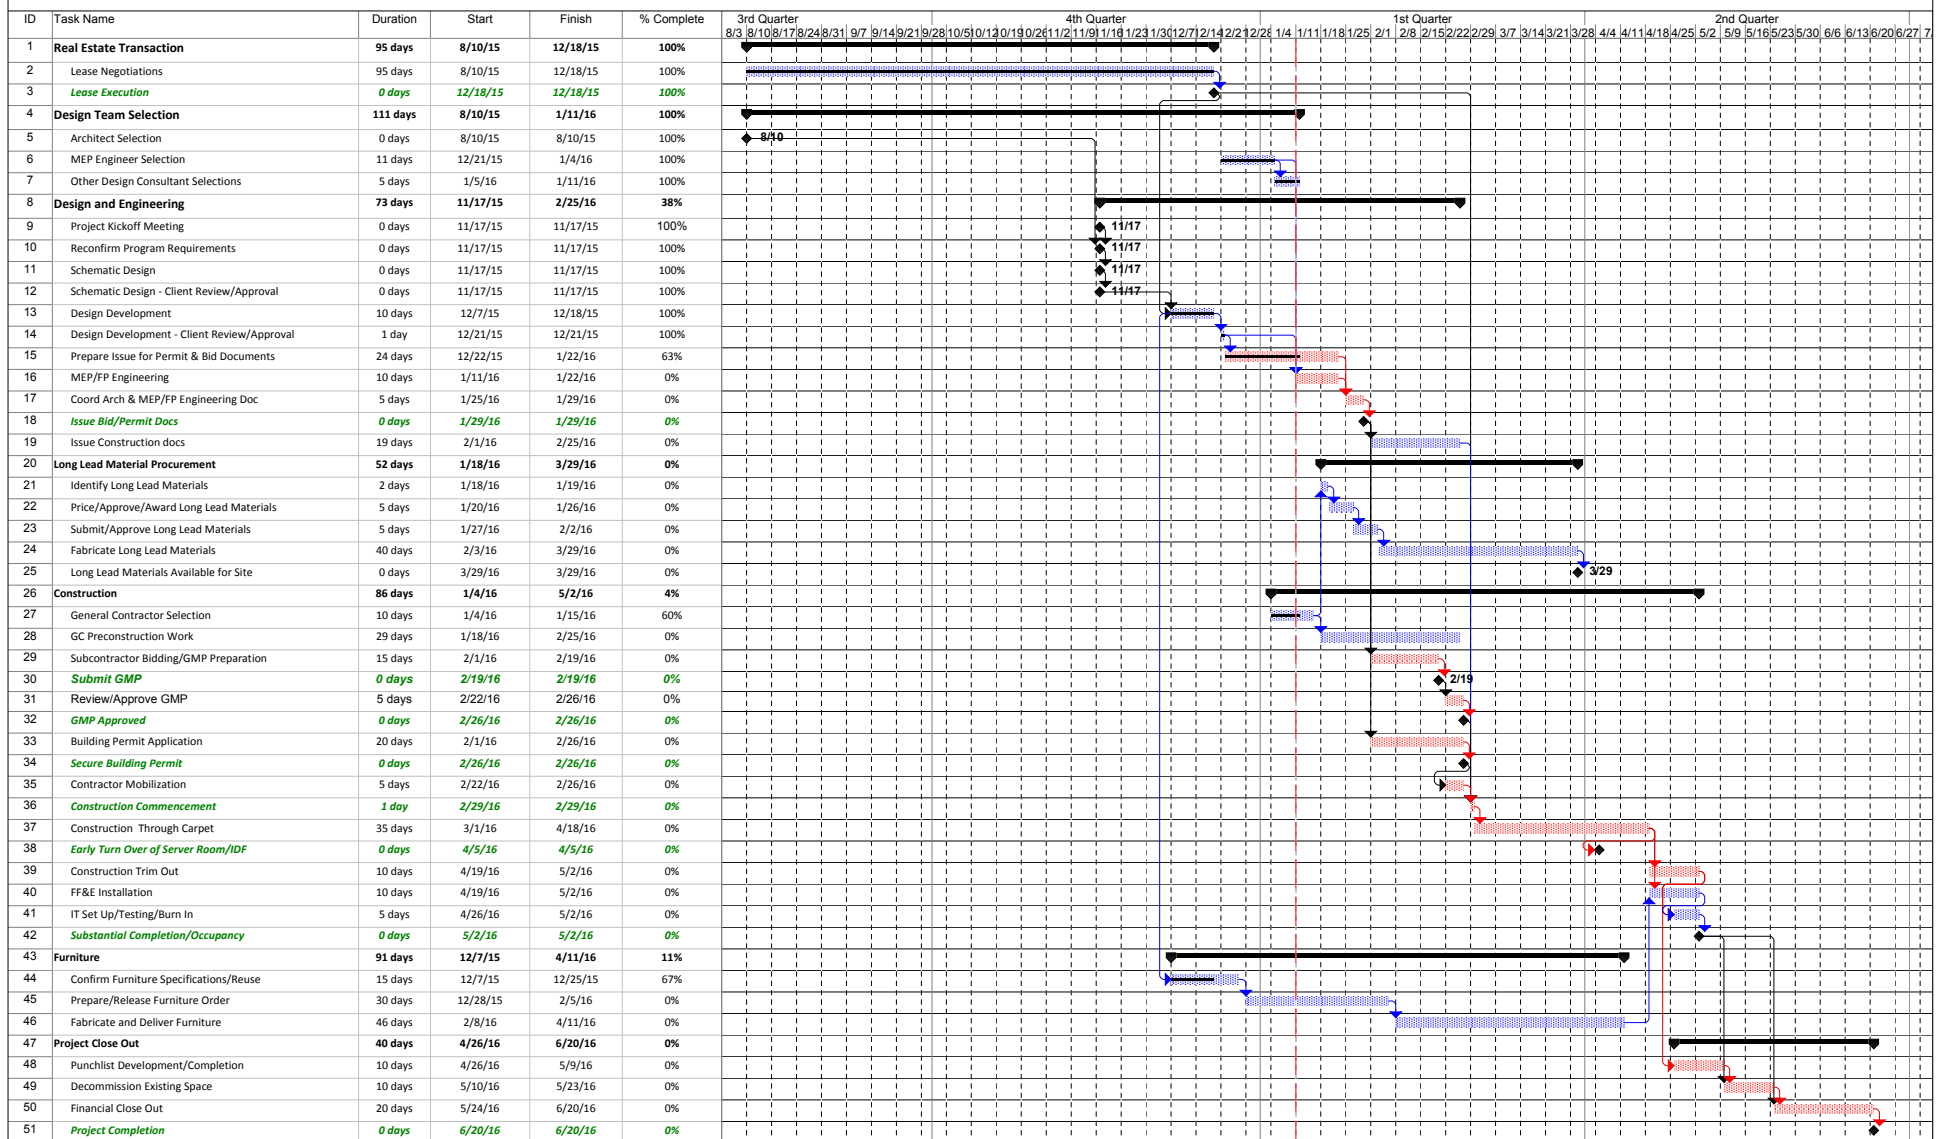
| ID | Task Name | Duration | Start | Finish | % Complete |
|---|---|---|---|---|---|
| 1 | Real Estate Transaction | 95 days | 8/10/15 | 12/18/15 | 100% |
| 2 | Lease Negotiations | 95 days | 8/10/15 | 12/18/15 | 100% |
| 3 | Lease Execution | 0 days | 12/18/15 | 12/18/15 | 100% |
| 4 | Design Team Selection | 111 days | 8/10/15 | 1/11/16 | 100% |
| 5 | Architect Selection | 0 days | 8/10/15 | 8/10/15 | 100% |
| 6 | MEP Engineer Selection | 11 days | 12/21/15 | 1/4/16 | 100% |
| 7 | Other Design Consultant Selections | 5 days | 1/5/16 | 1/11/16 | 100% |
| 8 | Design and Engineering | 73 days | 11/17/15 | 2/25/16 | 38% |
| 9 | Project Kickoff Meeting | 0 days | 11/17/15 | 11/17/15 | 100% |
| 10 | Reconfirm Program Requirements | 0 days | 11/17/15 | 11/17/15 | 100% |
| 11 | Schematic Design | 0 days | 11/17/15 | 11/17/15 | 100% |
| 12 | Schematic Design - Client Review/Approval | 0 days | 11/17/15 | 11/17/15 | 100% |
| 13 | Design Development | 10 days | 12/7/15 | 12/18/15 | 100% |
| 14 | Design Development - Client Review/Approval | 1 day | 12/21/15 | 12/21/15 | 100% |
| 15 | Prepare Issue for Permit & Bid Documents | 24 days | 12/22/15 | 1/22/16 | 63% |
| 16 | MEP/FP Engineering | 10 days | 1/11/16 | 1/22/16 | 0% |
| 17 | Coord Arch & MEP/FP Engineering Doc | 5 days | 1/25/16 | 1/29/16 | 0% |
| 18 | Issue Bid/Permit Docs | 0 days | 1/29/16 | 1/29/16 | 0% |
| 19 | Issue Construction docs | 19 days | 2/1/16 | 2/25/16 | 0% |
| 20 | Long Lead Material Procurement | 52 days | 1/18/16 | 3/29/16 | 0% |
| 21 | Identify Long Lead Materials | 2 days | 1/18/16 | 1/19/16 | 0% |
| 22 | Price/Approve/Award Long Lead Materials | 5 days | 1/20/16 | 1/26/16 | 0% |
| 23 | Submit/Approve Long Lead Materials | 5 days | 1/27/16 | 2/2/16 | 0% |
| 24 | Fabricate Long Lead Materials | 40 days | 2/3/16 | 3/29/16 | 0% |
| 25 | Long Lead Materials Available for Site | 0 days | 3/29/16 | 3/29/16 | 0% |
| 26 | Construction | 86 days | 1/4/16 | 5/2/16 | 4% |
| 27 | General Contractor Selection | 10 days | 1/4/16 | 1/15/16 | 60% |
| 28 | GC Preconstruction Work | 29 days | 1/18/16 | 2/25/16 | 0% |
| 29 | Subcontractor Bidding/GMP Preparation | 15 days | 2/1/16 | 2/19/16 | 0% |
| 30 | Submit GMP | 0 days | 2/19/16 | 2/19/16 | 0% |
| 31 | Review/Approve GMP | 5 days | 2/22/16 | 2/26/16 | 0% |
| 32 | GMP Approved | 0 days | 2/26/16 | 2/26/16 | 0% |
| 33 | Building Permit Application | 20 days | 2/1/16 | 2/26/16 | 0% |
| 34 | Secure Building Permit | 0 days | 2/26/16 | 2/26/16 | 0% |
| 35 | Contractor Mobilization | 5 days | 2/22/16 | 2/26/16 | 0% |
| 36 | Construction Commencement | 1 day | 2/29/16 | 2/29/16 | 0% |
| 37 | Construction Through Carpet | 35 days | 3/1/16 | 4/18/16 | 0% |
| 38 | Early Turn Over of Server Room/IDF | 0 days | 4/5/16 | 4/5/16 | 0% |
| 39 | Construction Trim Out | 10 days | 4/19/16 | 5/2/16 | 0% |
| 40 | FF&E Installation | 10 days | 4/19/16 | 5/2/16 | 0% |
| 41 | IT Set Up/Testing/Burn In | 5 days | 4/26/16 | 5/2/16 | 0% |
| 42 | Substantial Completion/Occupancy | 0 days | 5/2/16 | 5/2/16 | 0% |
| 43 | Furniture | 91 days | 12/7/15 | 4/11/16 | 11% |
| 44 | Confirm Furniture Specifications/Reuse | 15 days | 12/7/15 | 12/25/15 | 67% |
| 45 | Prepare/Release Furniture Order | 30 days | 12/28/15 | 2/5/16 | 0% |
| 46 | Fabricate and Deliver Furniture | 46 days | 2/8/16 | 4/11/16 | 0% |
| 47 | Project Close Out | 40 days | 4/26/16 | 6/20/16 | 0% |
| 48 | Punchlist Development/Completion | 10 days | 4/26/16 | 5/9/16 | 0% |
| 49 | Decommission Existing Space | 10 days | 5/10/16 | 5/23/16 | 0% |
| 50 | Financial Close Out | 20 days | 5/24/16 | 6/20/16 | 0% |
| 51 | Project Completion | 0 days | 6/20/16 | 6/20/16 | 0% |

3rd Quarter 4th Quarter 1st Quarter 2nd Quarter
8/3 8/10 8/17 8/24 8/31 9/7 9/14 9/21 9/28 10/5 10/12 10/19 10/26 11/2 11/9 11/16 11/23 11/30 12/7 12/14 12/21 12/28 1/4 1/11 1/18 1/25 2/1 2/8 2/15 2/22 2/29 3/7 3/14 3/21 3/28 4/4 4/11 4/18 4/25 5/2 5/9 5/16 5/23 5/30 6/6 6/13 6/20 6/27 7

8/10
11/17
11/17
11/17
11/17
3/29
2/19